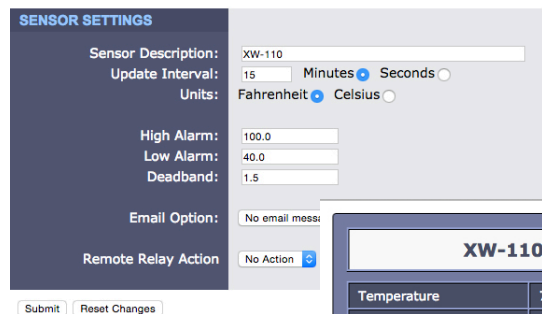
SENSOR SETTINGS

Sensor Description: XW-110
Update Interval: 15 Minutes Seconds
Units: Fahrenheit Celsius

High Alarm: 100.0
Low Alarm: 40.0
Deadband: 1.5

Email Option: No email messa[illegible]

Remote Relay Action No Action

Submit Reset Changes

XW-110

Temperature